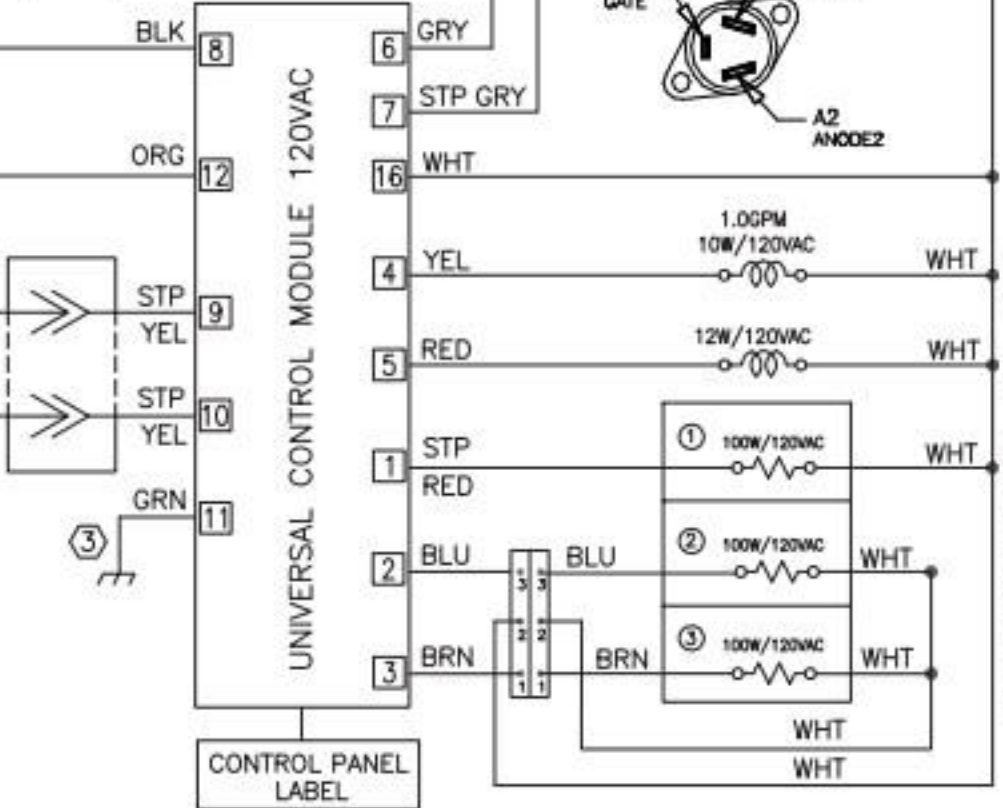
BLK 8
ORG 12
STP 9
YEL
STP 10
YEL
GRN 11
③
UNIVERSAL CONTROL MODULE 120VAC
6 GRY
7 STP GRY
16 WHT
4 YEL
5 RED
1 STP
RED
2 BLU
3 BRN
GATE
A2
ANODE2
1.0GPM
10W/120VAC
WHT
12W/120VAC
WHT
① 100W/120VAC
WHT
② 100W/120VAC
WHT
③ 100W/120VAC
WHT
BLU
BRN
3 3
2 2
1 1
WHT
WHT
CONTROL PANEL LABEL